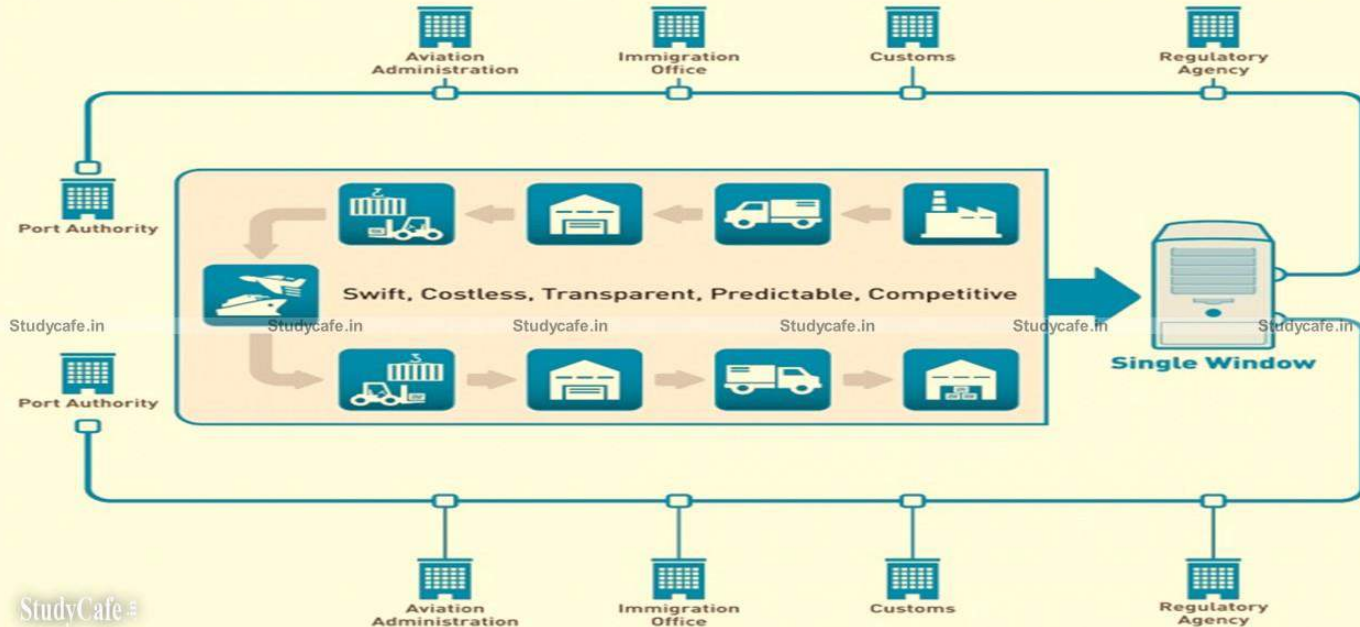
Aviation Administration

Immigration Office

Customs

Regulatory Agency

Port Authority

Swift, Costless, Transparent, Predictable, Competitive

Studycafe.in Studycafe.in Studycafe.in Studycafe.in Studycafe.in Studycafe.in

Single Window

Port Authority

Aviation Administration

Immigration Office

Customs

Regulatory Agency

StudyCafe.in